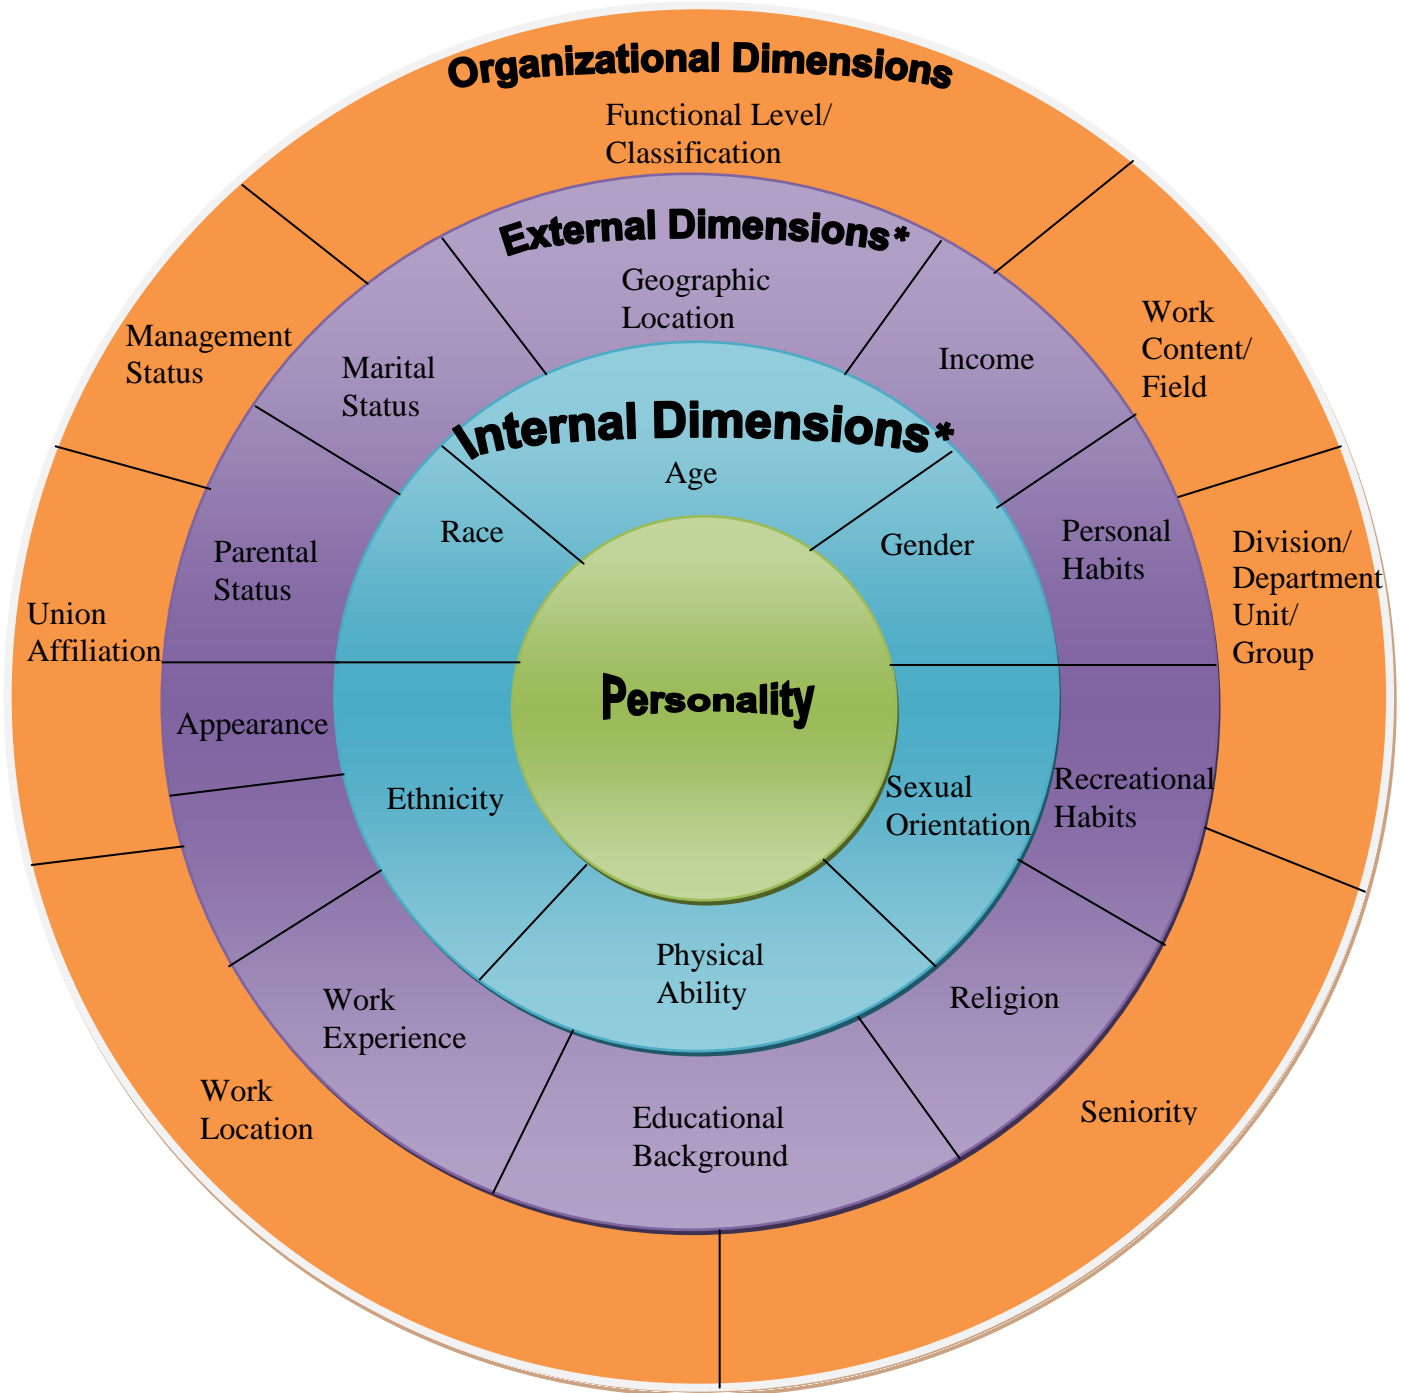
Organizational Dimensions

Functional Level/ Classification

Work Content/ Field

Division/ Department Unit/ Group

Seniority

Work Location

Union Affiliation

Management Status

External Dimensions*

Geographic Location

Income

Personal Habits

Recreational Habits

Religion

Educational Background

Work Experience

Appearance

Parental Status

Marital Status

Internal Dimensions*

Age

Gender

Sexual Orientation

Physical Ability

Ethnicity

Race

Personality